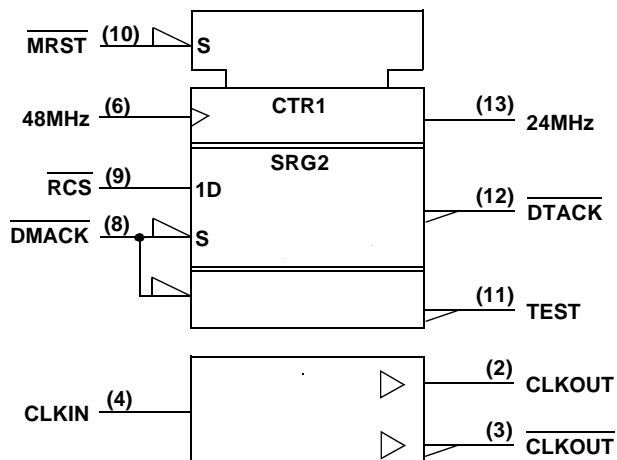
$\overline{\text{MRST}}$ (10)
S
48MHz (6)
CTR1
(13) 24MHz
SRG2
$\overline{\text{RCS}}$ (9)
1D
(12) $\overline{\text{DTACK}}$
$\overline{\text{DMACK}}$ (8)
S
(11) TEST
(2) CLKOUT
CLKIN (4)
(3) $\overline{\text{CLKOUT}}$